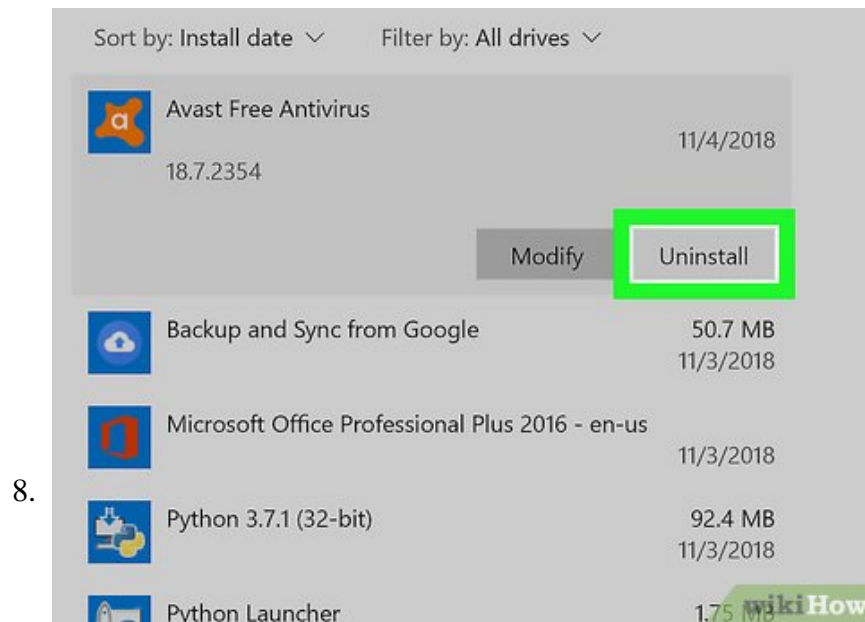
8.

Sort by: Install date ∨ Filter by: All drives ∨

Avast Free Antivirus
11/4/2018
18.7.2354

Modify Uninstall

Backup and Sync from Google 50.7 MB
11/3/2018

Microsoft Office Professional Plus 2016 - en-us
11/3/2018

Python 3.7.1 (32-bit) 92.4 MB
11/3/2018

Python Launcher 1.75 MB

wikiHow